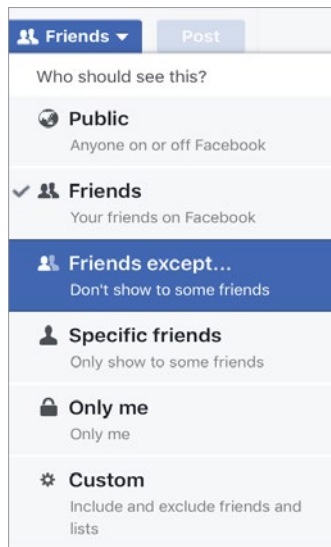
Friends ▾ Post

Who should see this?

Public
Anyone on or off Facebook

✓ Friends
Your friends on Facebook

Friends except...
Don't show to some friends

Specific friends
Only show to some friends

Only me
Only me

Custom
Include and exclude friends and lists